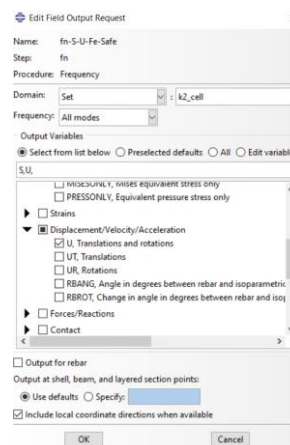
Edit Field Output Request

Name: fn-S-U-Fe-Safe
Step: fn
Procedure: Frequency

Domain: Set : k2_cell

Frequency: All modes

Output Variables

Select from list below ○ Preselected defaults ○ All ○ Edit variabl

S,U,

MISESONLY, Mises equivalent stress only
PRESSONLY, Equivalent pressure stress only

Strains

Displacement/Velocity/Acceleration
U, Translations and rotations
UT, Translations
UR, Rotations
RBANG, Angle in degrees between rebar and isoparametric
RBROT, Change in angle in degrees between rebar and isop

Forces/Reactions

Contact

Output for rebar

Output at shell, beam, and layered section points:

Use defaults ○ Specify:

Include local coordinate directions when available

OK Cancel